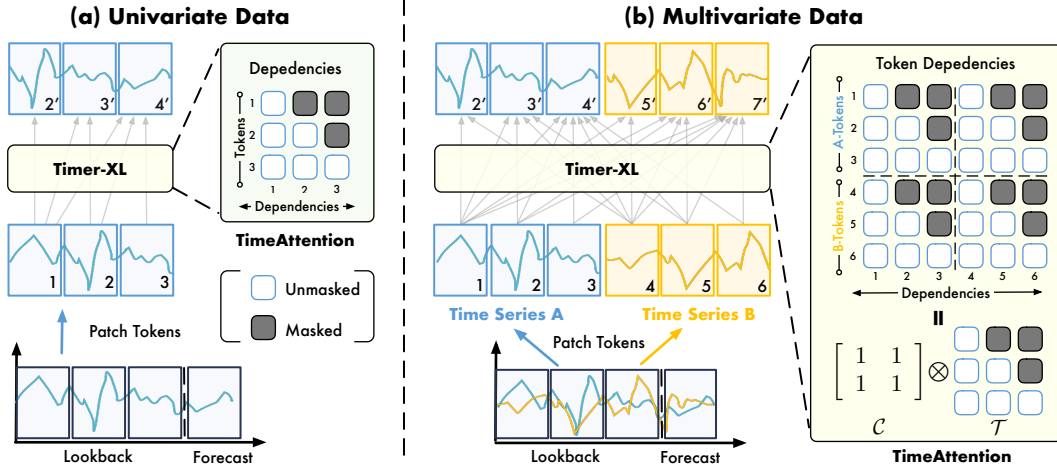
(a) Univariate Data

2′ 3′ 4′

Dependencies

Tokens

1 2 3

1 2 3

Dependencies

Timer-XL

TimeAttention

1 2 3

Unmasked

Masked

Patch Tokens

Lookback

Forecast

(b) Multivariate Data

2′ 3′ 4′ 5′ 6′ 7′

Token Depedencies

A-Tokens

B-Tokens

1 2 3 4 5 6

1 2 3 4 5 6

Dependencies

Timer-XL

1 2 3 4 5 6

Time Series A

Time Series B

Patch Tokens

Lookback

Forecast

$\begin{bmatrix} 1 & 1 \\ 1 & 1 \end{bmatrix} \otimes$

$\mathcal{C}$

$\mathcal{T}$

TimeAttention